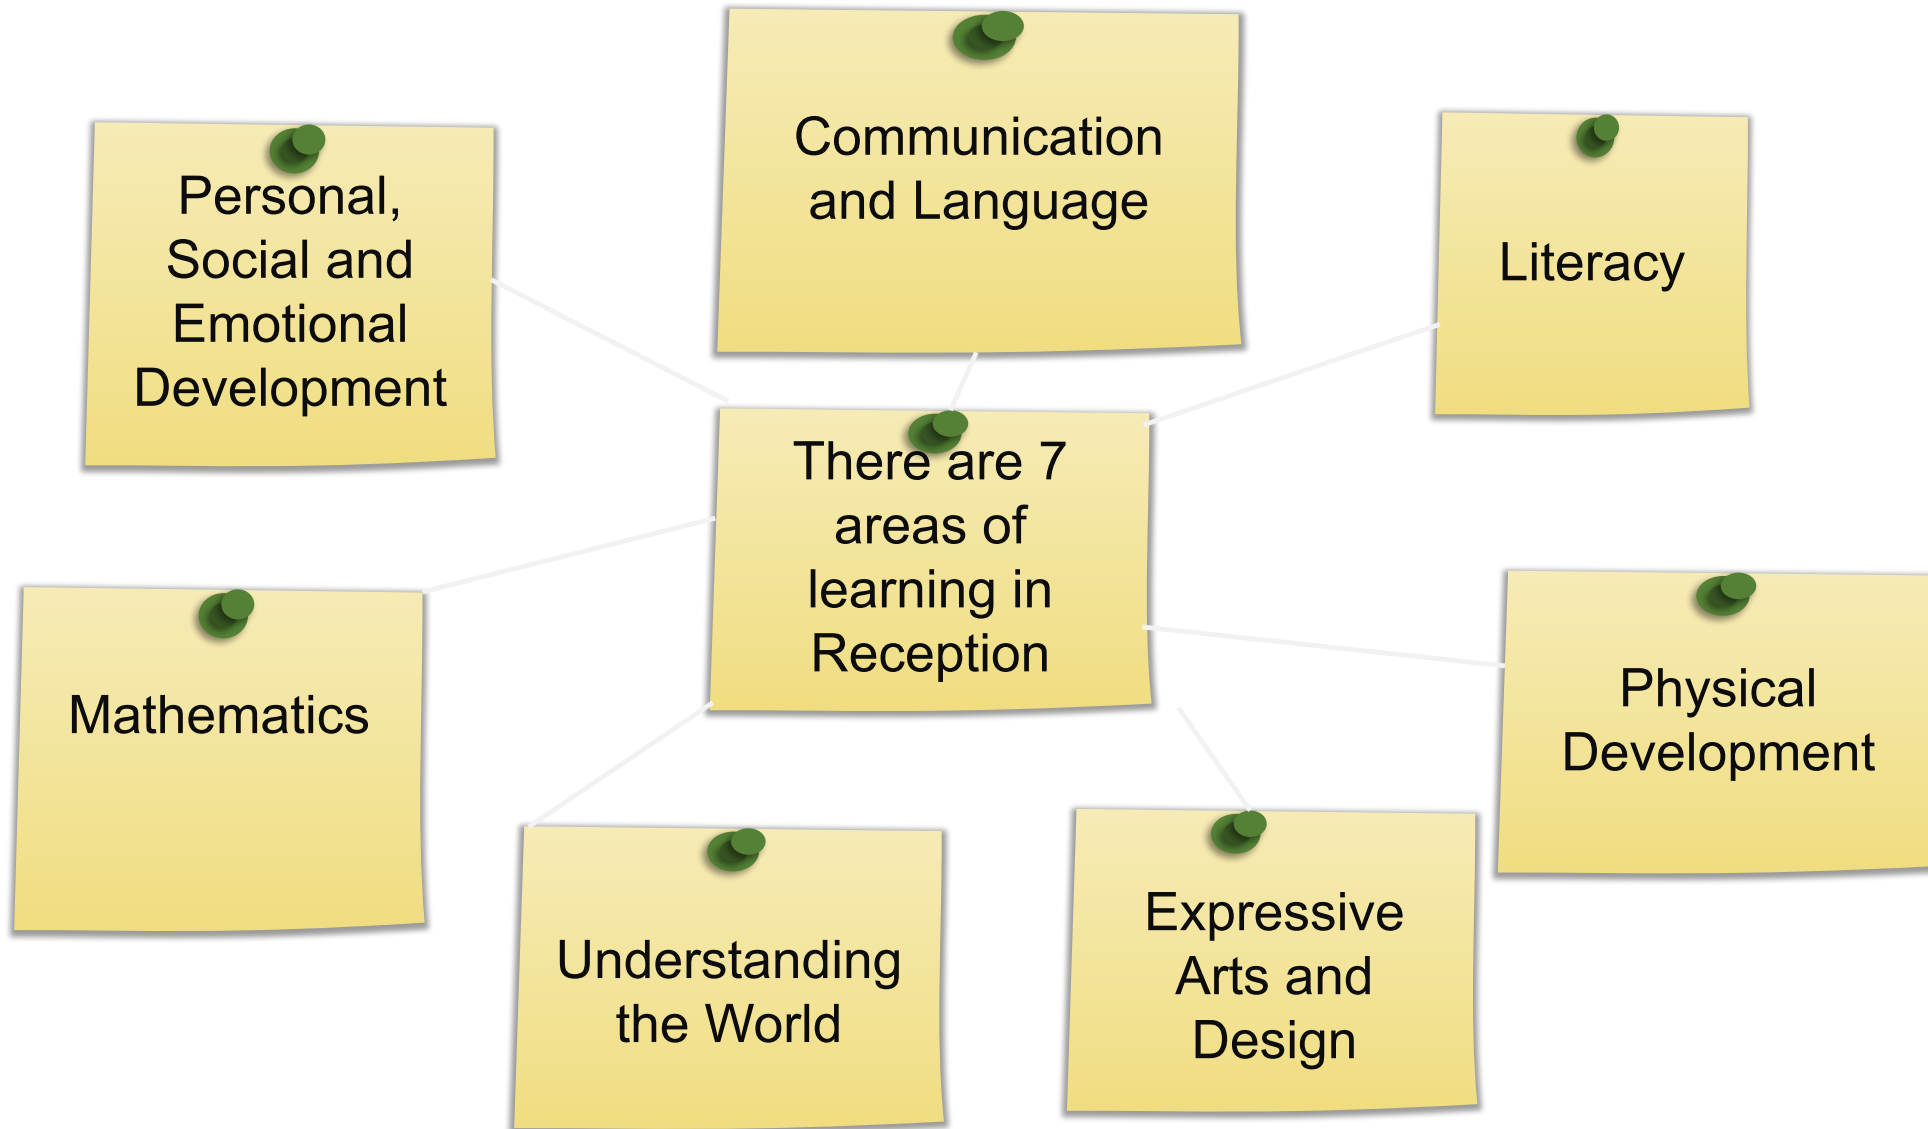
There are 7 areas of learning in Reception

Personal, Social and Emotional Development

Communication and Language

Literacy

Mathematics

Physical Development

Understanding the World

Expressive Arts and Design